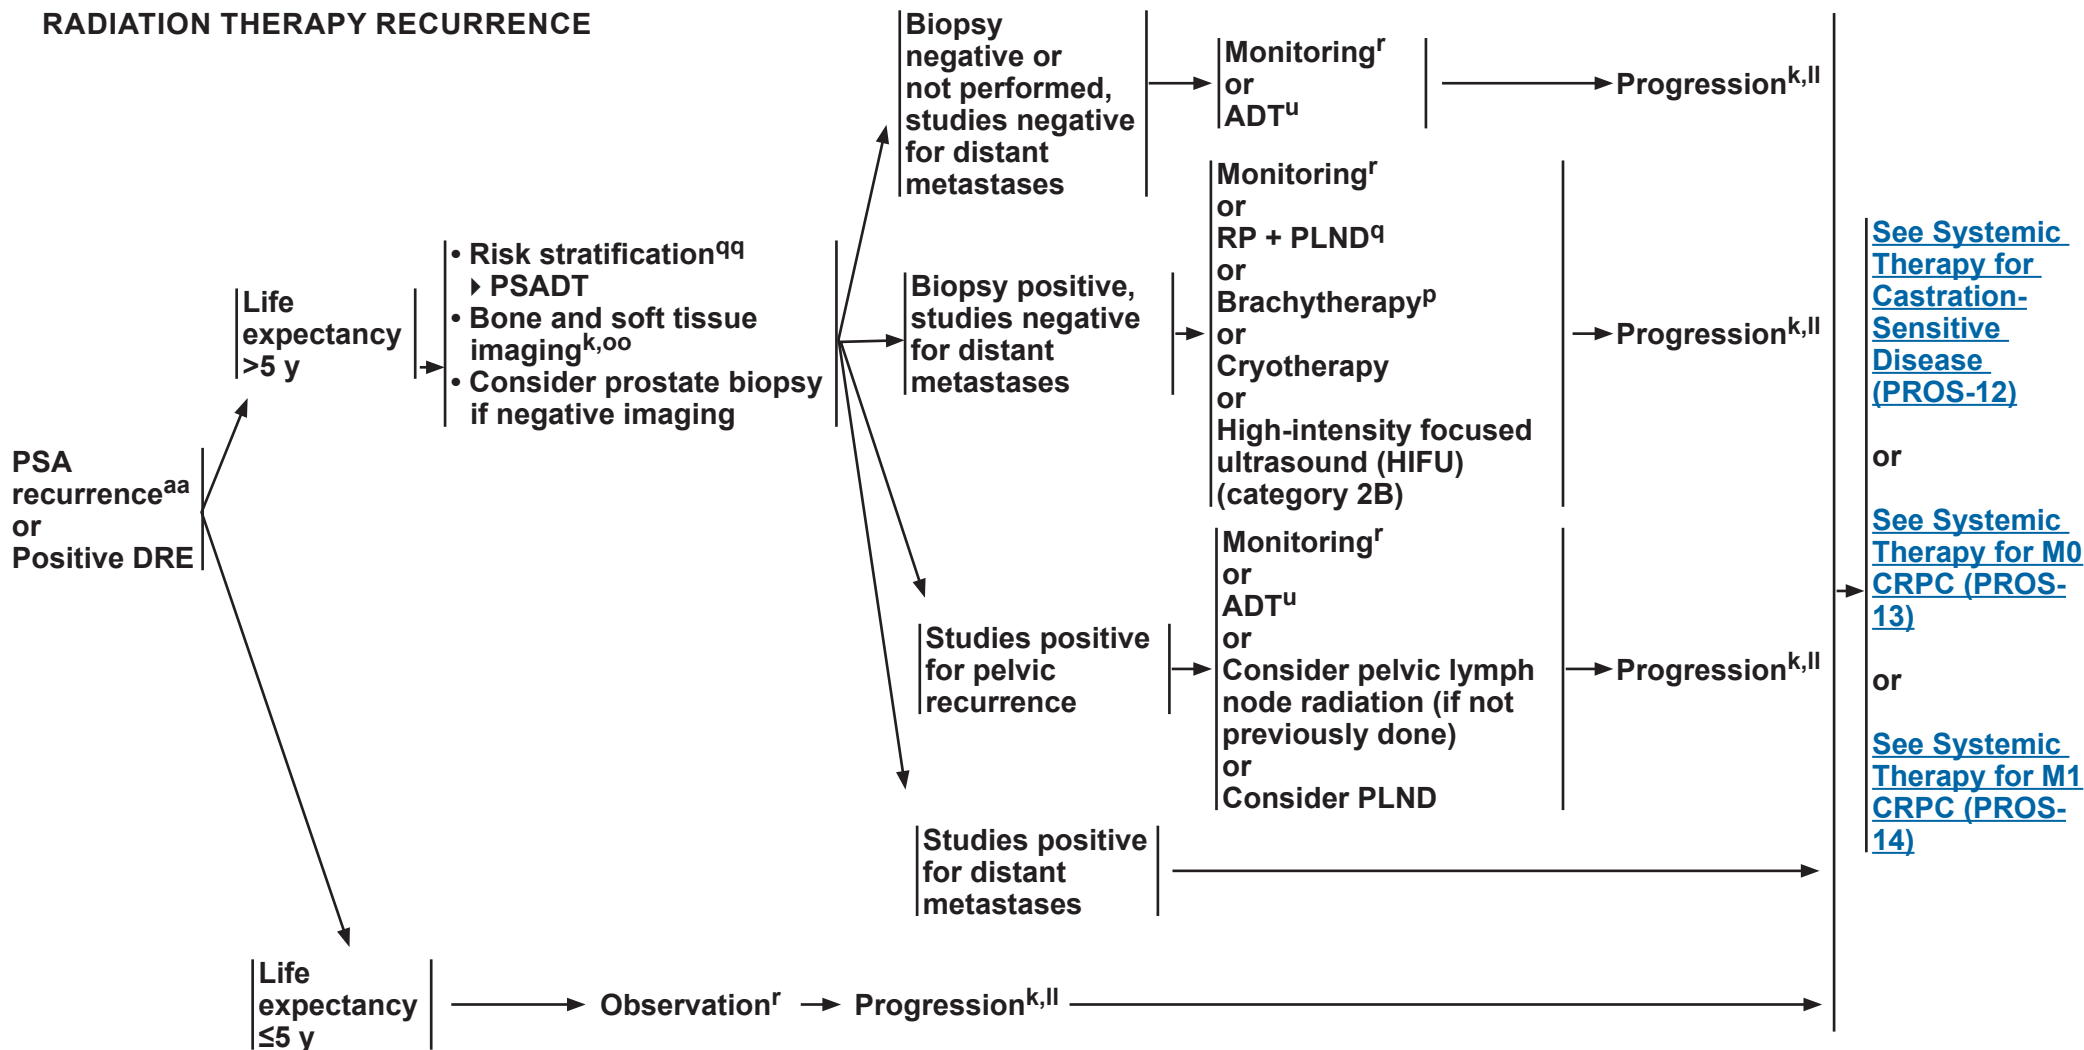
RADIATION THERAPY RECURRENCE

PSA recurrence$^{aa}$ or Positive DRE

Life expectancy >5 y

• Risk stratification$^{qq}$
‣ PSADT
• Bone and soft tissue imaging$^{k,oo}$
• Consider prostate biopsy if negative imaging

Biopsy negative or not performed, studies negative for distant metastases

Monitoring$^{r}$ or ADT$^{u}$

Progression$^{k,ll}$

Biopsy positive, studies negative for distant metastases

Monitoring$^{r}$ or RP + PLND$^{q}$ or Brachytherapy$^{p}$ or Cryotherapy or High-intensity focused ultrasound (HIFU) (category 2B)

Progression$^{k,ll}$

Studies positive for pelvic recurrence

Monitoring$^{r}$ or ADT$^{u}$ or Consider pelvic lymph node radiation (if not previously done) or Consider PLND

Progression$^{k,ll}$

Studies positive for distant metastases

Life expectancy ≤5 y

Observation$^{r}$

Progression$^{k,ll}$

See Systemic Therapy for Castration-Sensitive Disease (PROS-12)

or

See Systemic Therapy for M0 CRPC (PROS-13)

or

See Systemic Therapy for M1 CRPC (PROS-14)